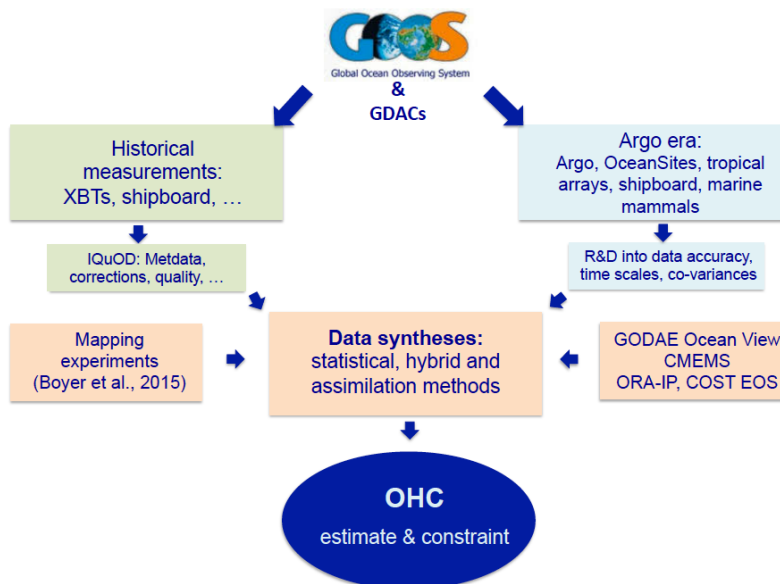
GOOS
Global Ocean Observing System
&
GDACs

Historical measurements: XBTs, shipboard, …

Argo era: Argo, OceanSites, tropical arrays, shipboard, marine mammals

IQuOD: Metdata, corrections, quality, …

R&D into data accuracy, time scales, co-variances

Mapping experiments (Boyer et al., 2015)

Data syntheses: statistical, hybrid and assimilation methods

GODAE Ocean View CMEMS ORA-IP, COST EOS

OHC
estimate & constraint